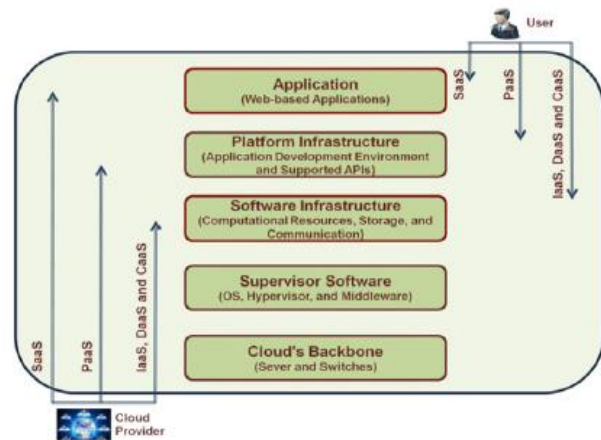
User

Application
(Web-based Applications)

Platform Infrastructure
(Application Development Environment and Supported APIs)

Software Infrastructure
(Computational Resources, Storage, and Communication)

Supervisor Software
(OS, Hypervisor, and Middleware)

Cloud's Backbone
(Sever and Switches)

SaaS
PaaS
IaaS, DaaS and CaaS

SaaS
PaaS
IaaS, DaaS and CaaS

Cloud Provider